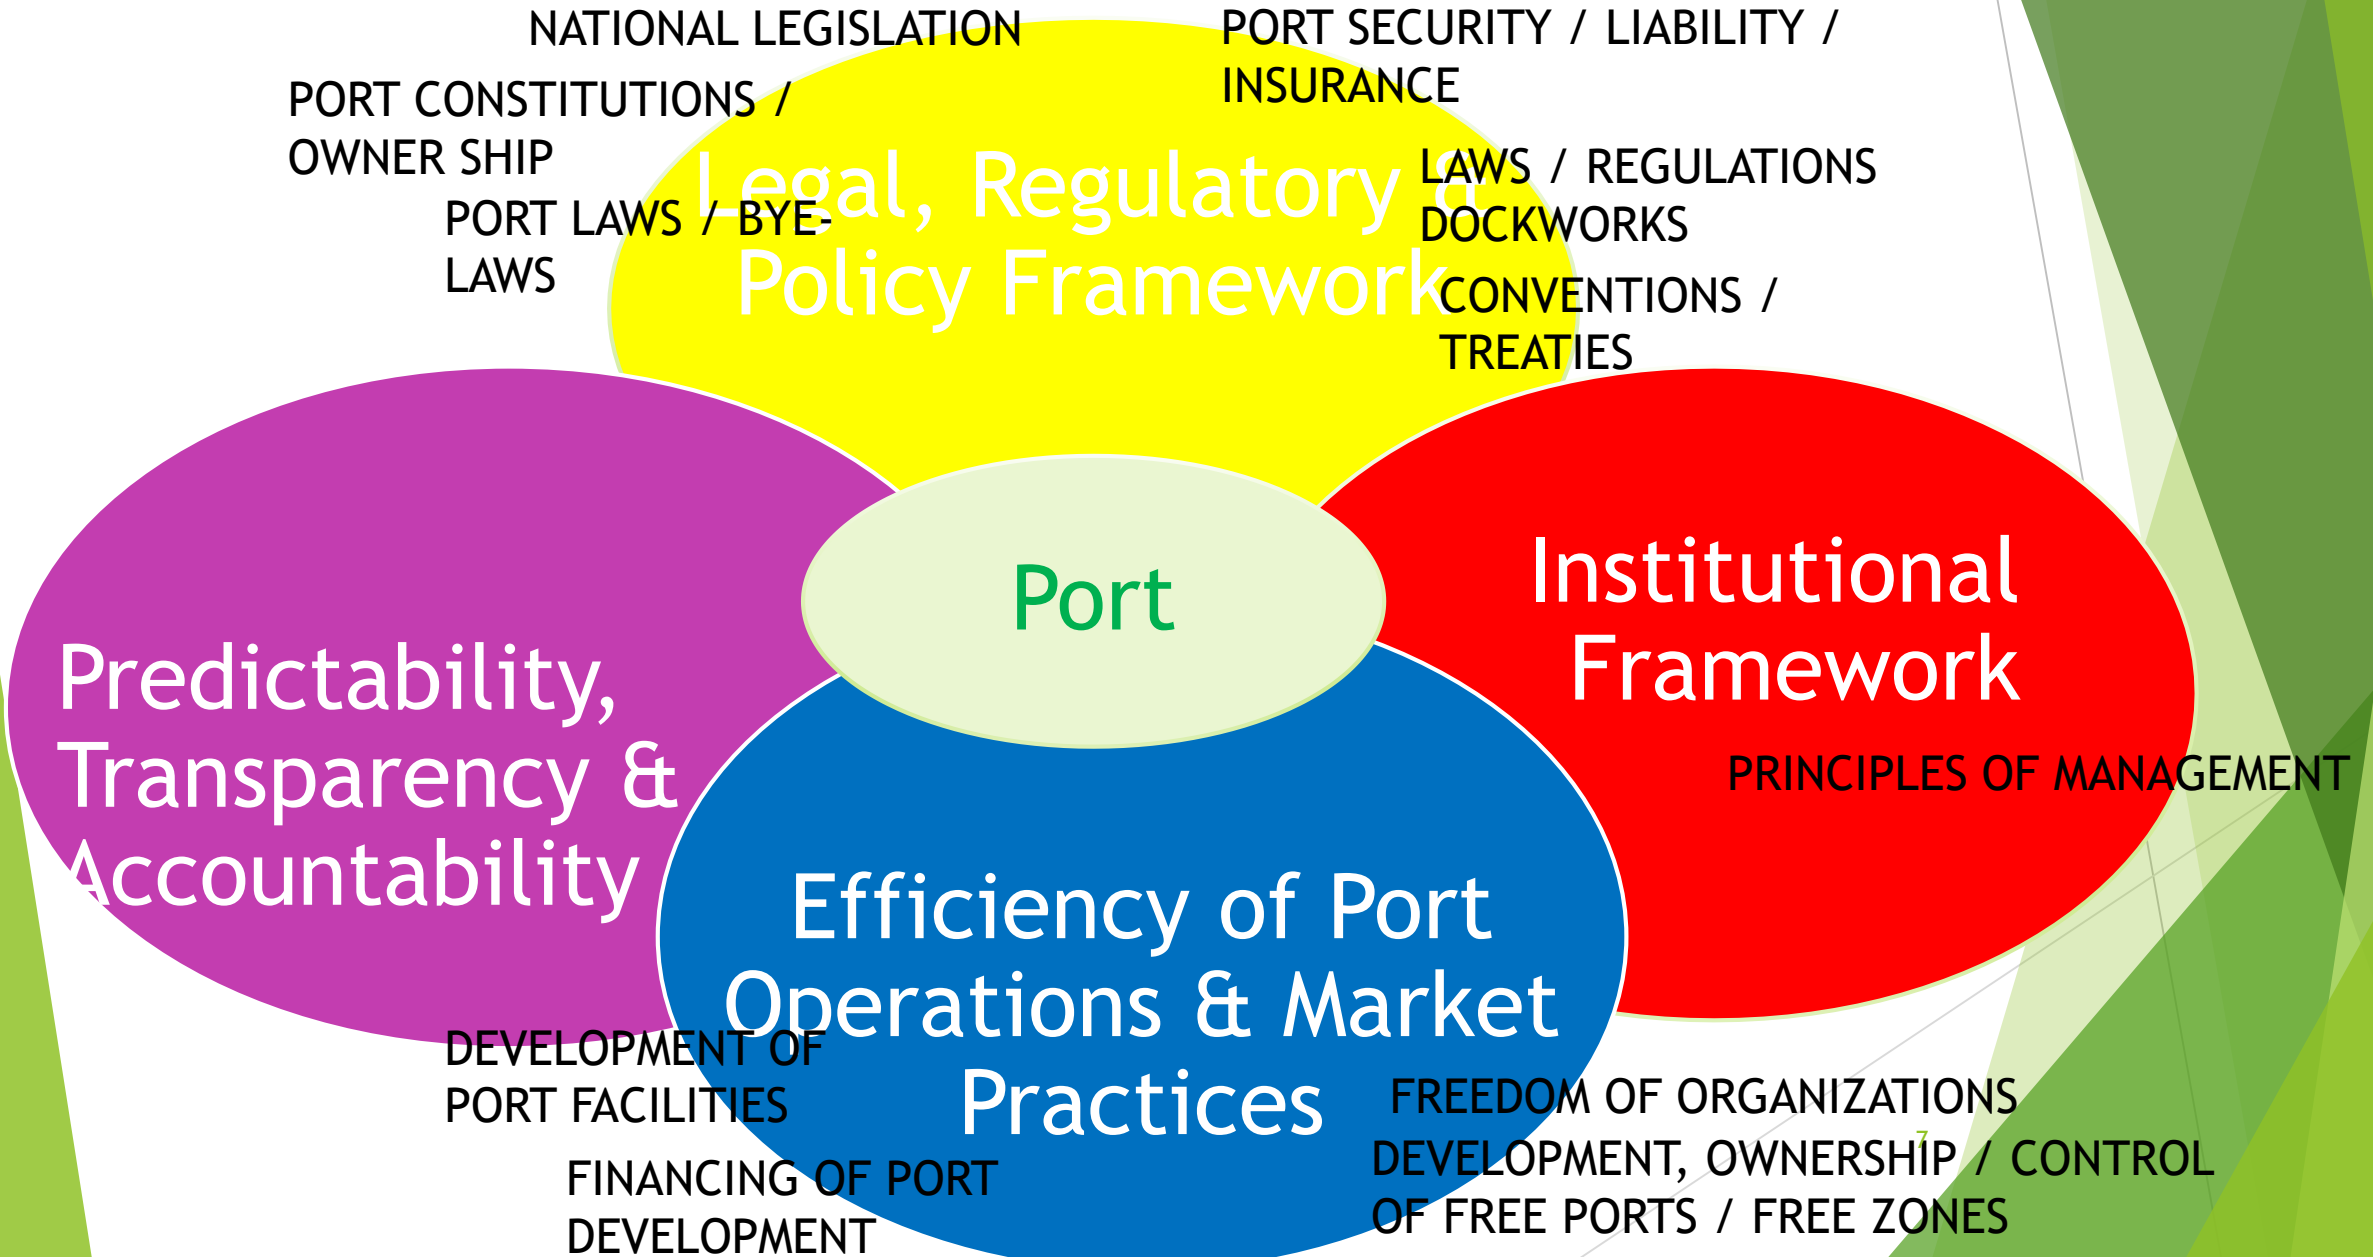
NATIONAL LEGISLATION

PORT SECURITY / LIABILITY / INSURANCE

PORT CONSTITUTIONS / OWNER SHIP

PORT LAWS / BYE-LAWS

Legal, Regulatory & Policy Framework

LAWS / REGULATIONS DOCKWORKS

CONVENTIONS / TREATIES

Port

Institutional Framework

PRINCIPLES OF MANAGEMENT

Predictability, Transparency & Accountability

Efficiency of Port Operations & Market Practices

DEVELOPMENT OF PORT FACILITIES

FINANCING OF PORT DEVELOPMENT

FREEDOM OF ORGANIZATIONS

DEVELOPMENT, OWNERSHIP / CONTROL OF FREE PORTS / FREE ZONES

7